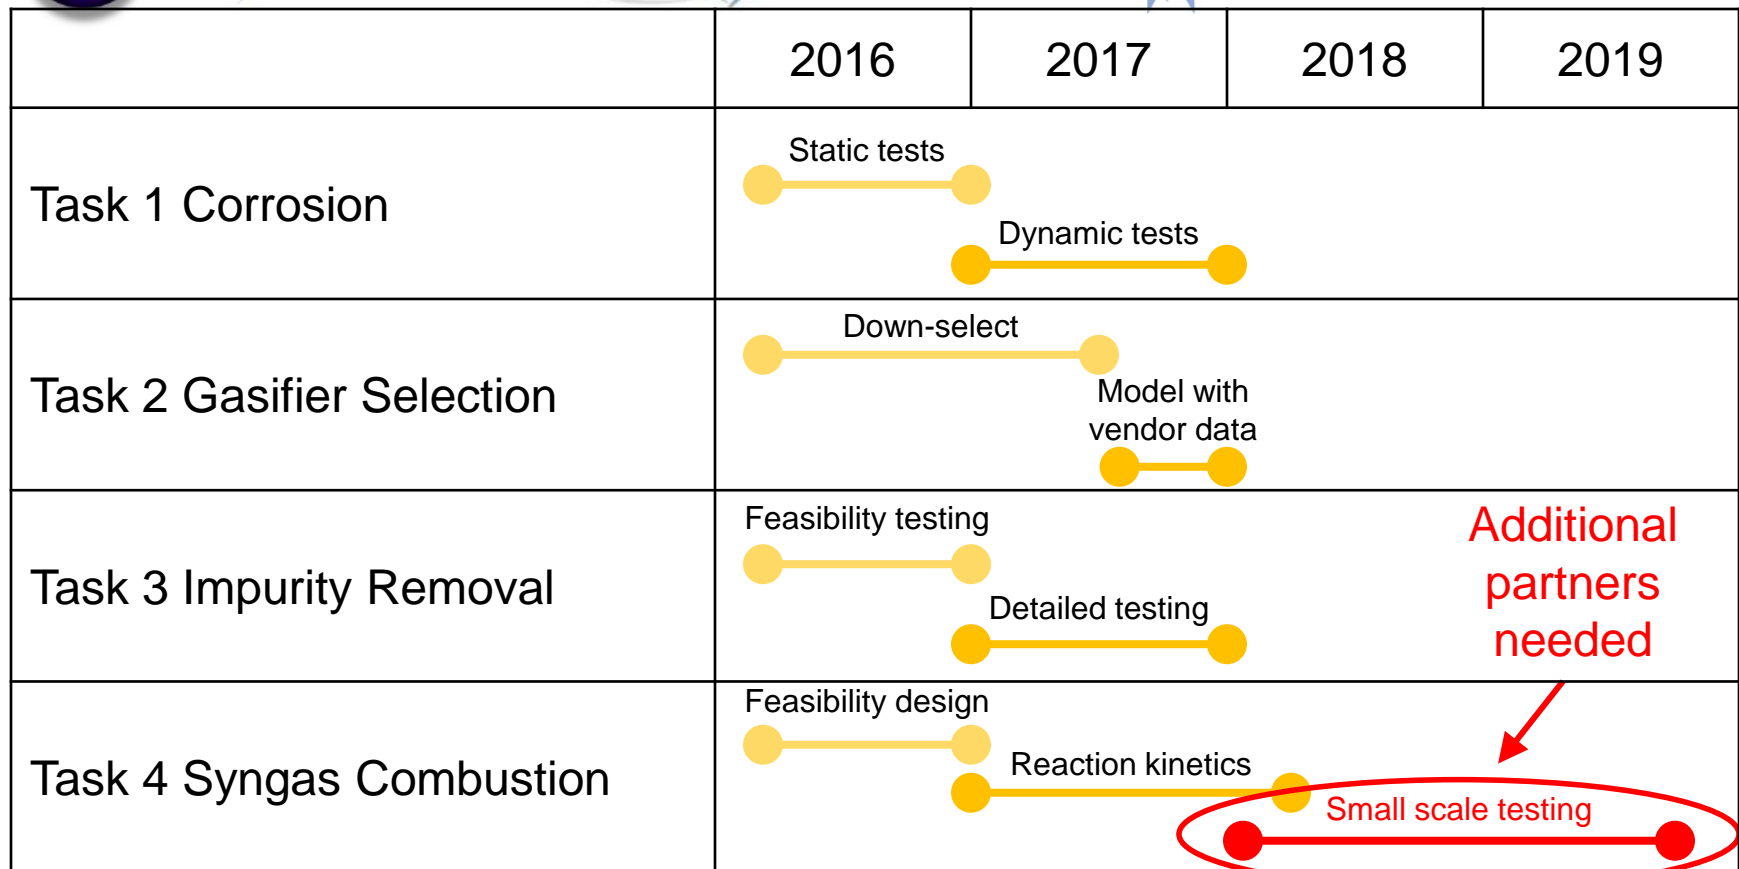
| | 2016 | 2017 | 2018 | 2019 |
|---|---|---|---|---|
| Task 1 Corrosion | Static tests<br>Dynamic tests | | | |
| Task 2 Gasifier Selection | Down-select<br>Model with vendor data | | | |
| Task 3 Impurity Removal | Feasibility testing<br>Detailed testing | | | |
| Task 4 Syngas Combustion | Feasibility design<br>Reaction kinetics<br>Small scale testing | | | |

Additional partners needed